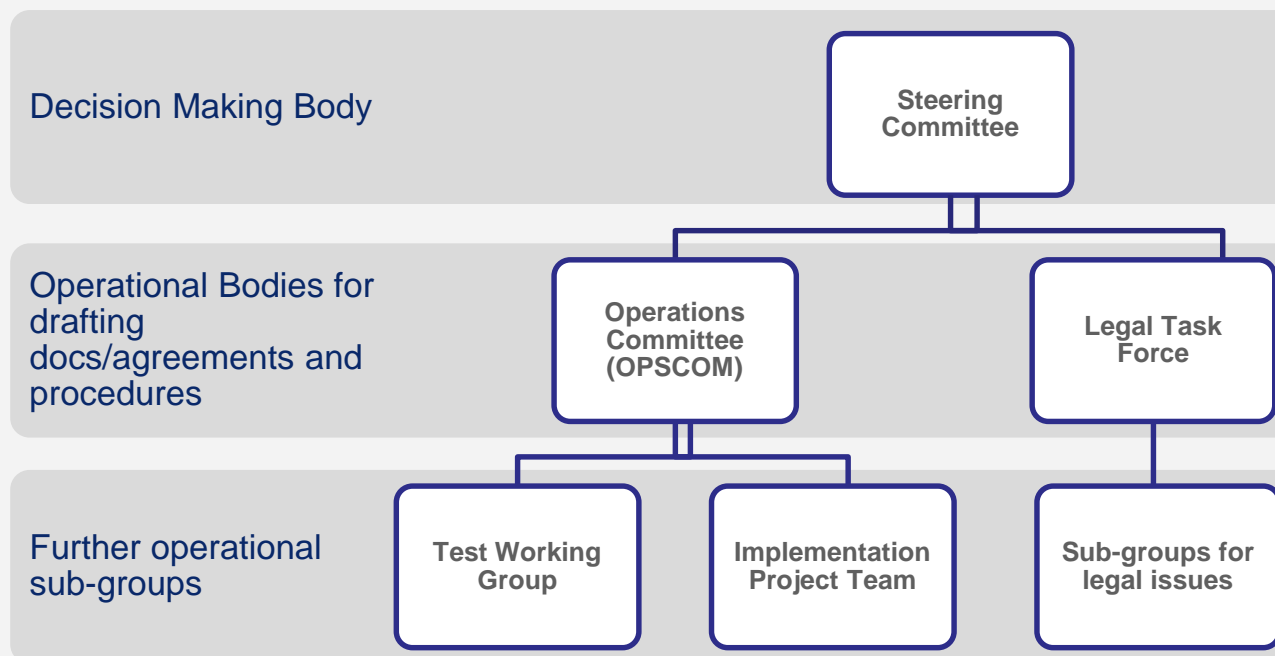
Decision Making Body

Steering Committee

Operational Bodies for drafting docs/agreements and procedures

Operations Committee (OPSCOM)

Legal Task Force

Further operational sub-groups

Test Working Group

Implementation Project Team

Sub-groups for legal issues